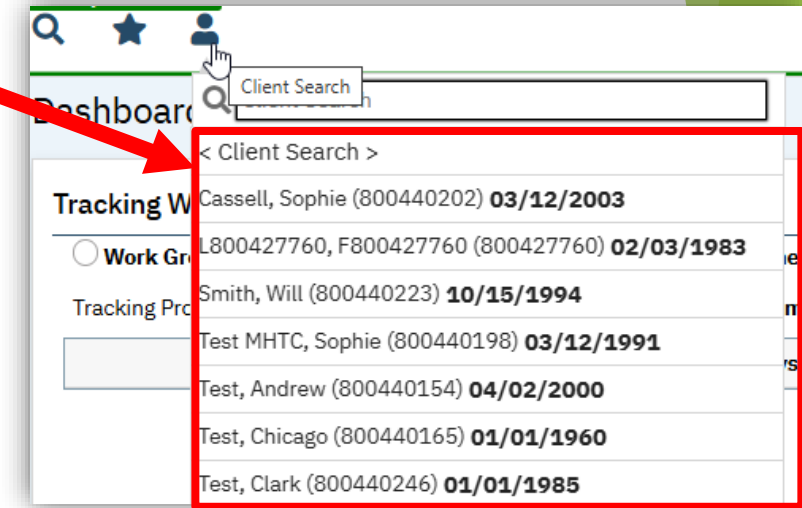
Client Search

Client Search

Dashboard

Tracking W

Work Gr

Tracking Pro

< Client Search >

Cassell, Sophie (800440202) **03/12/2003**

L800427760, F800427760 (800427760) **02/03/1983**

Smith, Will (800440223) **10/15/1994**

Test MHTC, Sophie (800440198) **03/12/1991**

Test, Andrew (800440154) **04/02/2000**

Test, Chicago (800440165) **01/01/1960**

Test, Clark (800440246) **01/01/1985**